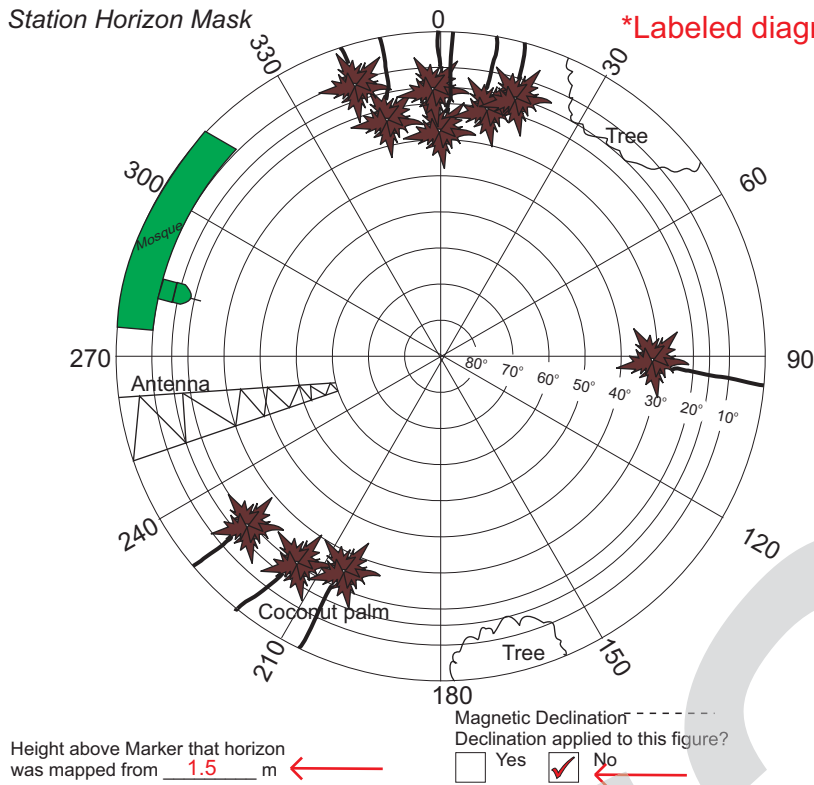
Station Horizon Mask

*Labeled diagr

0
30
60
90
120
150
180
210
240
270
300
330

Tree
Mosque
Antenna
Coconut palm
Tree

80°
70°
60°
50°
40°
30°
20°
10°

Magnetic Declination
Declination applied to this figure?
Yes
No

Height above Marker that horizon was mapped from 1.5 m